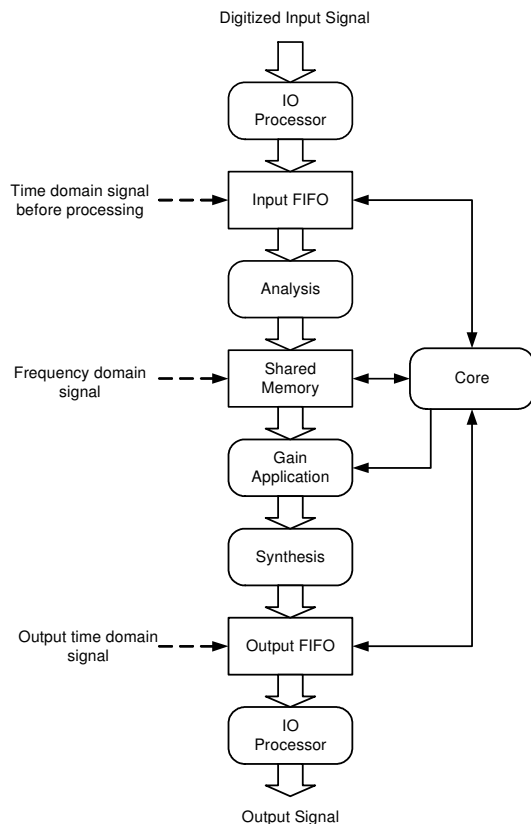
Digitized Input Signal

IO Processor

Time domain signal before processing

Input FIFO

Analysis

Frequency domain signal

Shared Memory

Core

Gain Application

Synthesis

Output time domain signal

Output FIFO

IO Processor

Output Signal